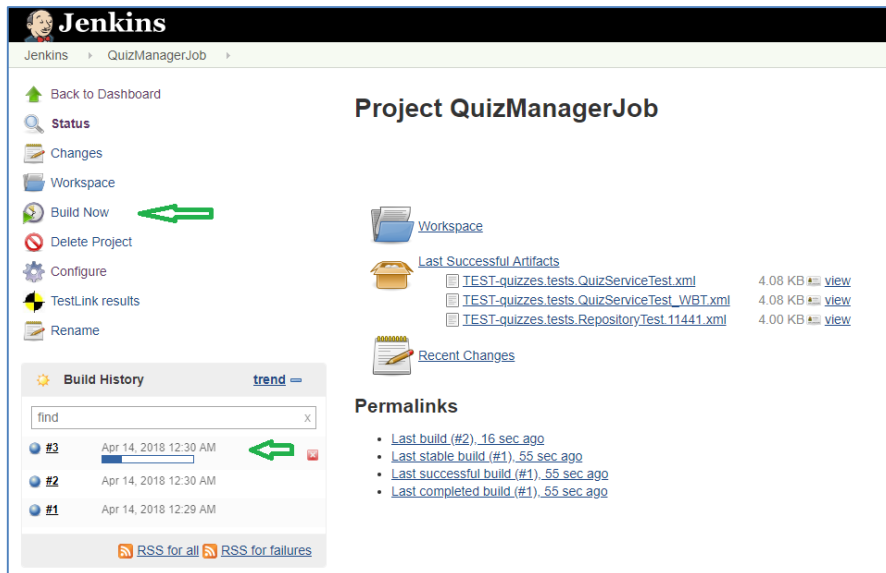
Jenkins

Jenkins › QuizManagerJob ›

Back to Dashboard
Status
Changes
Workspace
Build Now
Delete Project
Configure
TestLink results
Rename

Build History trend

find x

#3 Apr 14, 2018 12:30 AM
#2 Apr 14, 2018 12:30 AM
#1 Apr 14, 2018 12:29 AM

RSS for all RSS for failures

Project QuizManagerJob

Workspace

Last Successful Artifacts

| | | |
|---|---|---|
| TEST-quizzes.tests.QuizServiceTest.xml | 4.08 KB | view |
| TEST-quizzes.tests.QuizServiceTest_WBT.xml | 4.08 KB | view |
| TEST-quizzes.tests.RepositoryTest.11441.xml | 4.00 KB | view |

Recent Changes

Permalinks

- Last build (#2), 16 sec ago
- Last stable build (#1), 55 sec ago
- Last successful build (#1), 55 sec ago
- Last completed build (#1), 55 sec ago